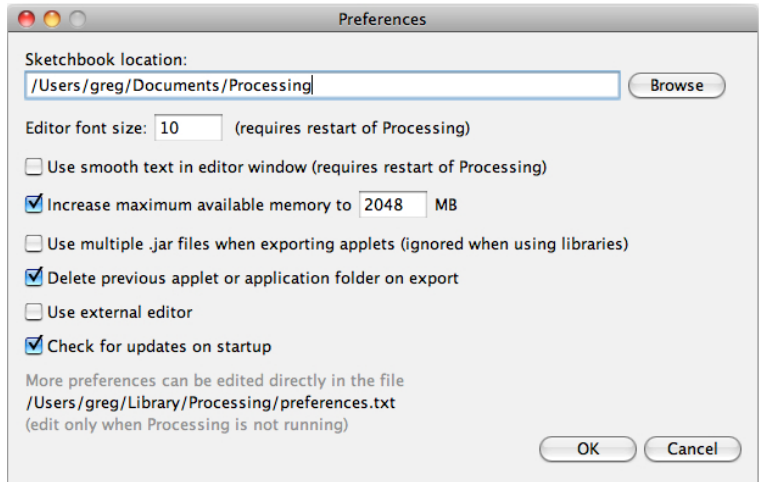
Preferences

Sketchbook location:

/Users/greg/Documents/Processing

Browse

Editor font size: 10 (requires restart of Processing)

Use smooth text in editor window (requires restart of Processing)

Increase maximum available memory to 2048 MB

Use multiple .jar files when exporting applets (ignored when using libraries)

Delete previous applet or application folder on export

Use external editor

Check for updates on startup

More preferences can be edited directly in the file
/Users/greg/Library/Processing/preferences.txt
(edit only when Processing is not running)

OK

Cancel